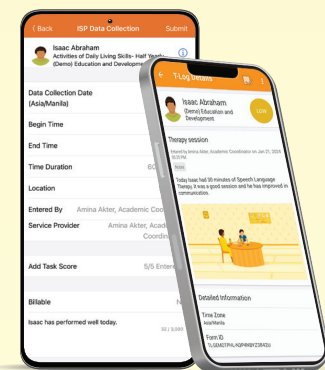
< Back ISP Data Collection Submit

Isaac Abraham
Activities of Daily Living Skills- Half Yearly (Demo) Education and Development

Data Collection Date (Asia/Manila)

Begin Time

End Time

Time Duration 60

Location

Entered By Amina Akter, Academic Coo

Service Provider Amina Akter, Academic Coordin

Add Task Score 5/5 Entere

Billable N

Isaac has performed well today.

32 / 5000

< T-Log Details

Isaac Abraham
(Demo) Education and Development

LOW

Therapy session

Entered by Amina Akter, Academic Coordinator on Jan 01, 2024 03:24 PM

Today Isaac had 30 minutes of Speech Language Therapy. It was a good session and he has improved in communication.

Detailed Information

Time Zone
Asia/Manila

Form ID
TLGEMOTP4LAGP4N8YZ3842G